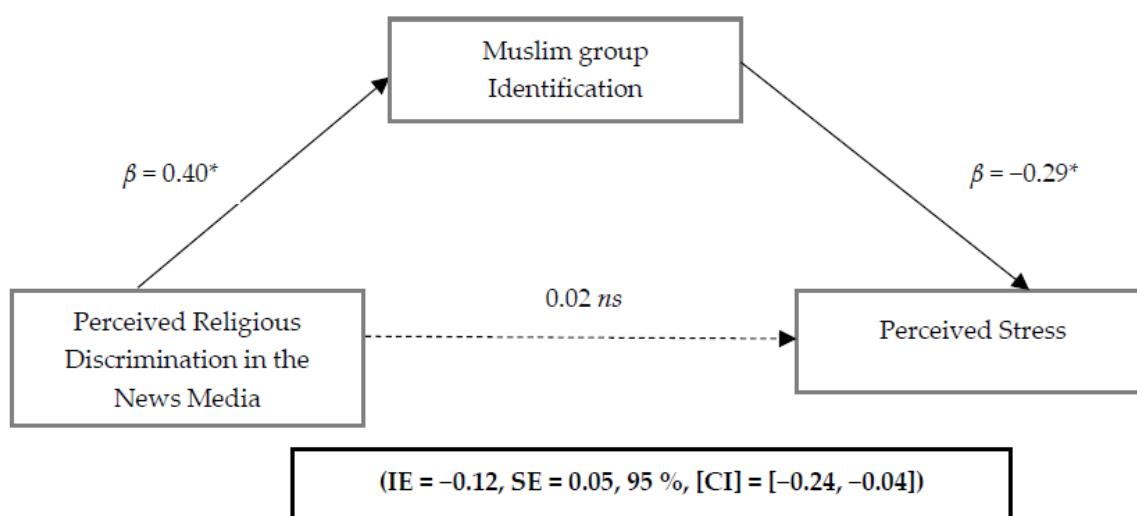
Muslim group Identification

$\beta = 0.40^*$

$\beta = -0.29^*$

Perceived Religious Discrimination in the News Media

0.02 *ns*

Perceived Stress

**(IE = −0.12, SE = 0.05, 95 %, [CI] = [−0.24, −0.04])**